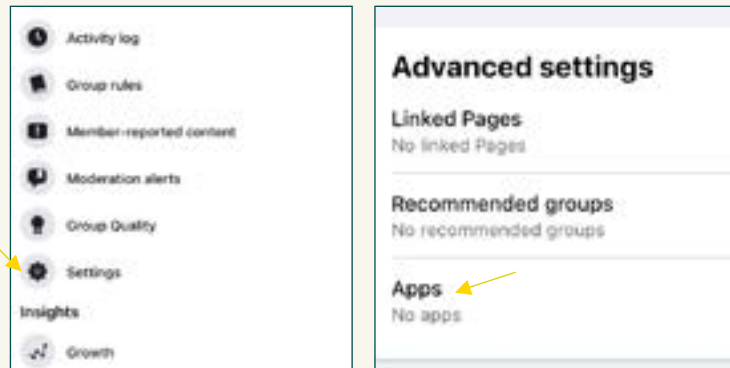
Activity log

Group rules

Member-reported content

Moderation alerts

Group Quality

Settings

Insights

Growth

Advanced settings

Linked Pages
No linked Pages

Recommended groups
No recommended groups

Apps
No apps